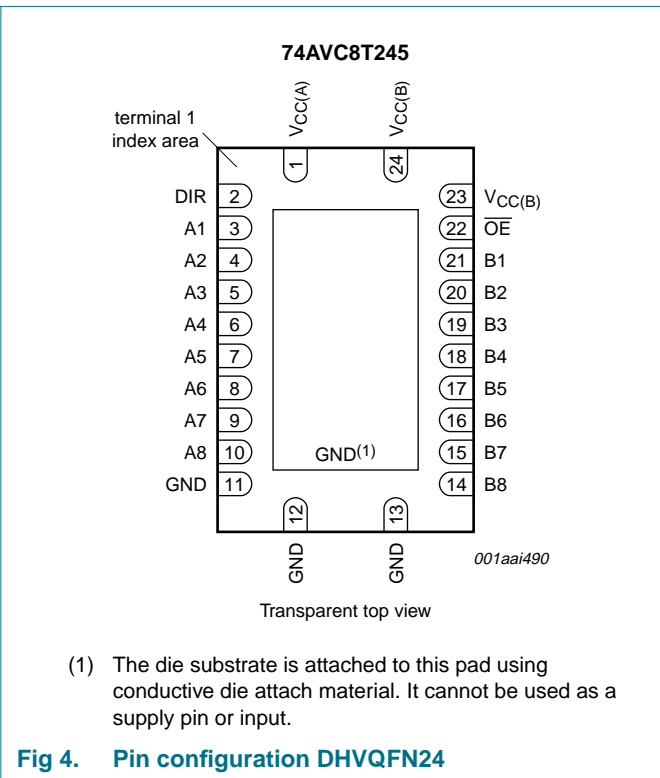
74AVC8T245

terminal 1 index area

$V_{CC(A)}$
$V_{CC(B)}$
1
24

DIR 2
A1 3
A2 4
A3 5
A4 6
A5 7
A6 8
A7 9
A8 10
GND 11

23 $V_{CC(B)}$
22 $\overline{OE}$
21 B1
20 B2
19 B3
18 B4
17 B5
16 B6
15 B7
14 B8

GND$^{(1)}$

12
13
GND
GND

001aai490

Transparent top view

(1) The die substrate is attached to this pad using conductive die attach material. It cannot be used as a supply pin or input.

Fig 4. Pin configuration DHVQFN24